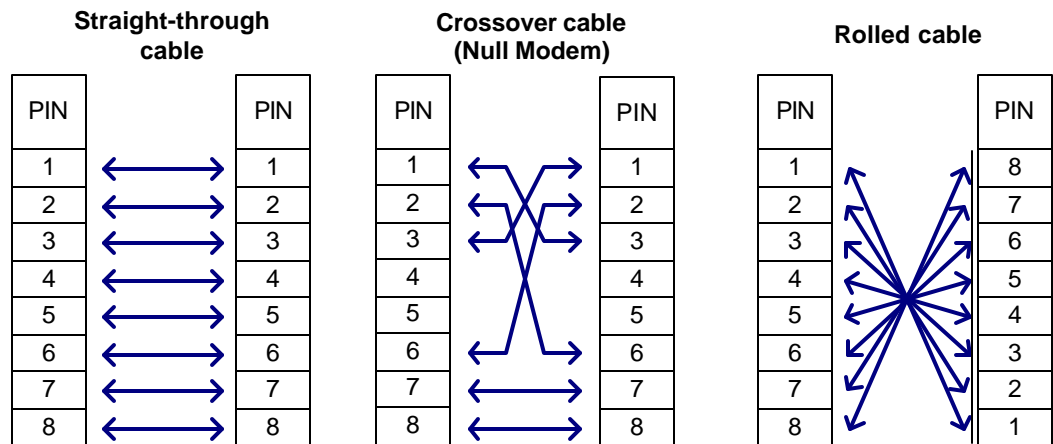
Straight-through cable

| PIN | PIN |
|---|---|
| 1 | 1 |
| 2 | 2 |
| 3 | 3 |
| 4 | 4 |
| 5 | 5 |
| 6 | 6 |
| 7 | 7 |
| 8 | 8 |

Crossover cable (Null Modem)

| PIN | PIN |
|---|---|
| 1 | 1 |
| 2 | 2 |
| 3 | 3 |
| 4 | 4 |
| 5 | 5 |
| 6 | 6 |
| 7 | 7 |
| 8 | 8 |

Rolled cable

| PIN | PIN |
|---|---|
| 1 | 8 |
| 2 | 7 |
| 3 | 6 |
| 4 | 5 |
| 5 | 4 |
| 6 | 3 |
| 7 | 2 |
| 8 | 1 |